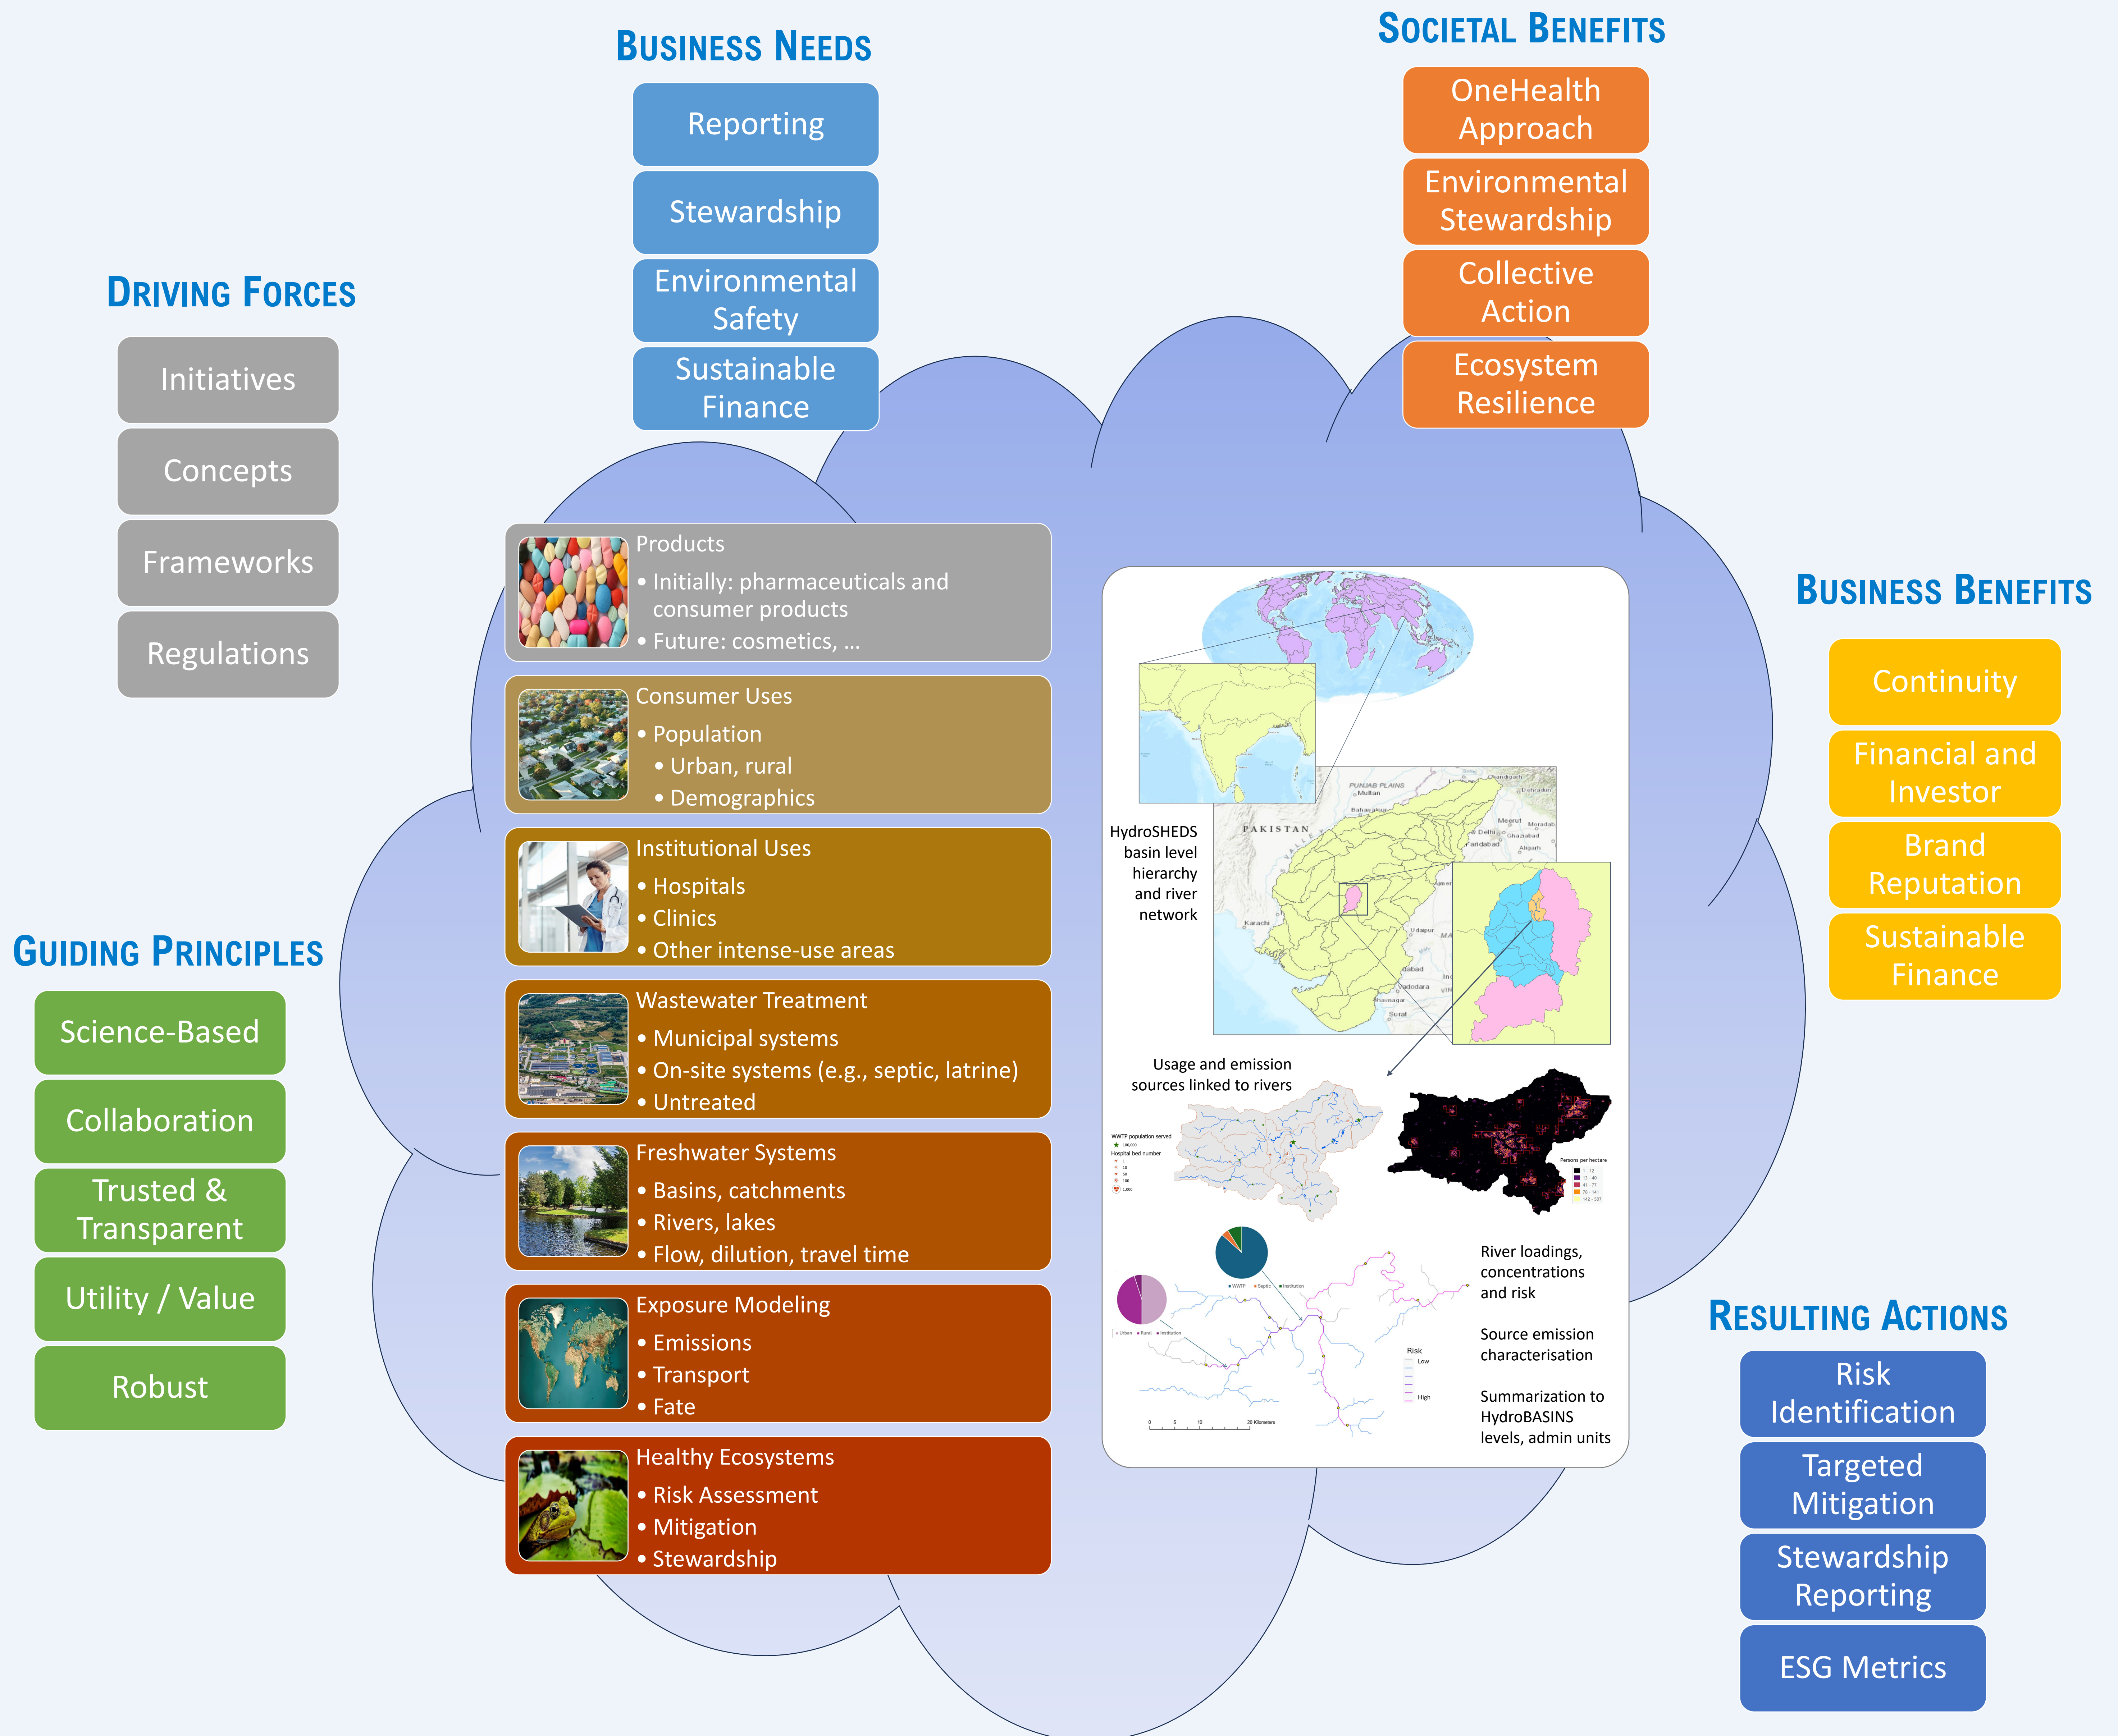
Business Needs

Reporting

Stewardship

Environmental Safety

Sustainable Finance

Societal Benefits

OneHealth Approach

Environmental Stewardship

Collective Action

Ecosystem Resilience

Driving Forces

Initiatives

Concepts

Frameworks

Regulations

Products
• Initially: pharmaceuticals and consumer products
• Future: cosmetics, …

Consumer Uses
• Population
• Urban, rural
• Demographics

Institutional Uses
• Hospitals
• Clinics
• Other intense-use areas

Wastewater Treatment
• Municipal systems
• On-site systems (e.g., septic, latrine)
• Untreated

Freshwater Systems
• Basins, catchments
• Rivers, lakes
• Flow, dilution, travel time

Exposure Modeling
• Emissions
• Transport
• Fate

Healthy Ecosystems
• Risk Assessment
• Mitigation
• Stewardship

HydroSHEDS basin level hierarchy and river network

PAKISTAN

PUNJAB PLAINS

Usage and emission sources linked to rivers

River loadings, concentrations and risk

Source emission characterisation

Summarization to HydroBASINS levels, admin units

Business Benefits

Continuity

Financial and Investor

Brand Reputation

Sustainable Finance

Guiding Principles

Science-Based

Collaboration

Trusted & Transparent

Utility / Value

Robust

Resulting Actions

Risk Identification

Targeted Mitigation

Stewardship Reporting

ESG Metrics